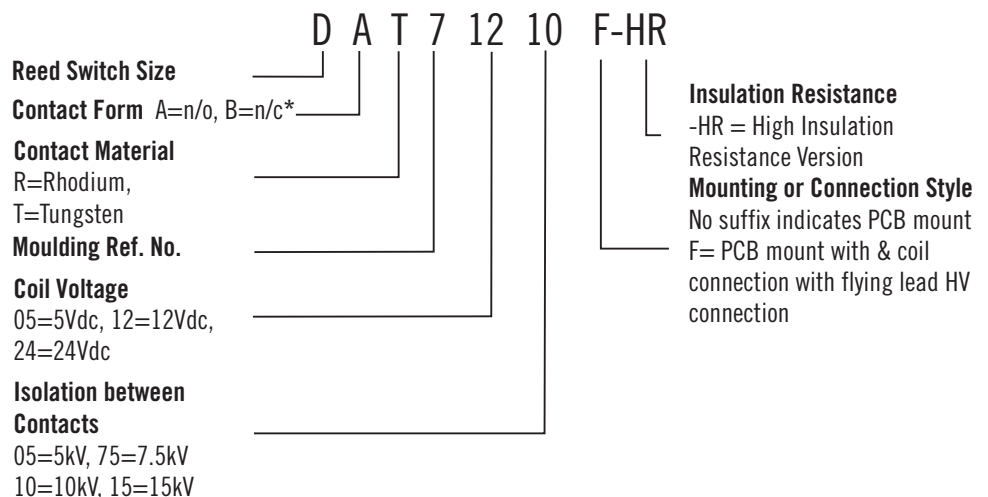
D A T 7 12 10 F-HR

Reed Switch Size

Contact Form A=n/o, B=n/c*

Contact Material
R=Rhodium,
T=Tungsten

Moulding Ref. No.

Coil Voltage
05=5Vdc, 12=12Vdc,
24=24Vdc

Isolation between Contacts
05=5kV, 75=7.5kV
10=10kV, 15=15kV

Insulation Resistance
-HR = High Insulation Resistance Version

Mounting or Connection Style
No suffix indicates PCB mount
F= PCB mount with & coil connection with flying lead HV connection